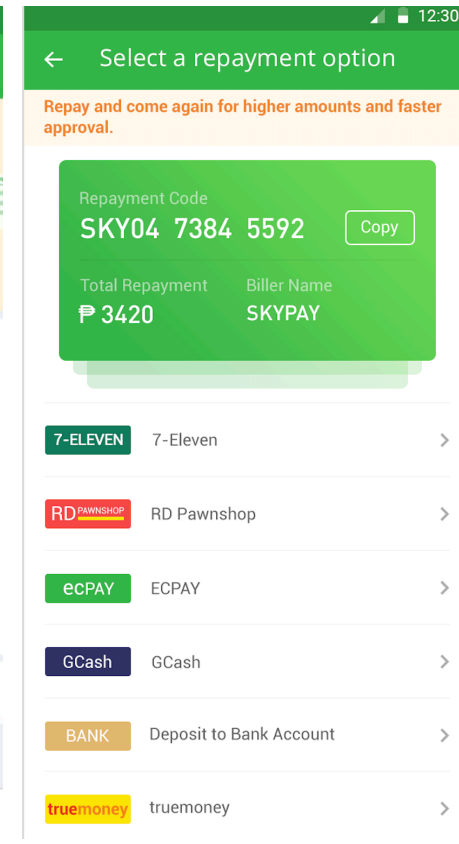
12:30

Select a repayment option

Repay and come again for higher amounts and faster approval.

Repayment Code
SKY04 7384 5592
Copy

Total Repayment
₱ 3420

Biller Name
SKYPAY

7-ELEVEN 7-Eleven

RD PAWNSHOP RD Pawnshop

ecPAY ECPAY

GCash GCash

BANK Deposit to Bank Account

truemoney truemoney